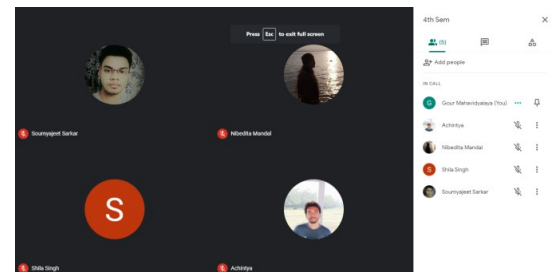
Press Esc to exit full screen

Soumyajeet Sarkar

Nibedita Mandal

S

Shila Singh

Achintya

4th Sem

(5)

Add people

IN CALL

G

Gour Mahavidyalaya (You)

Achintya

Nibedita Mandal

S

Shila Singh

Soumyajeet Sarkar